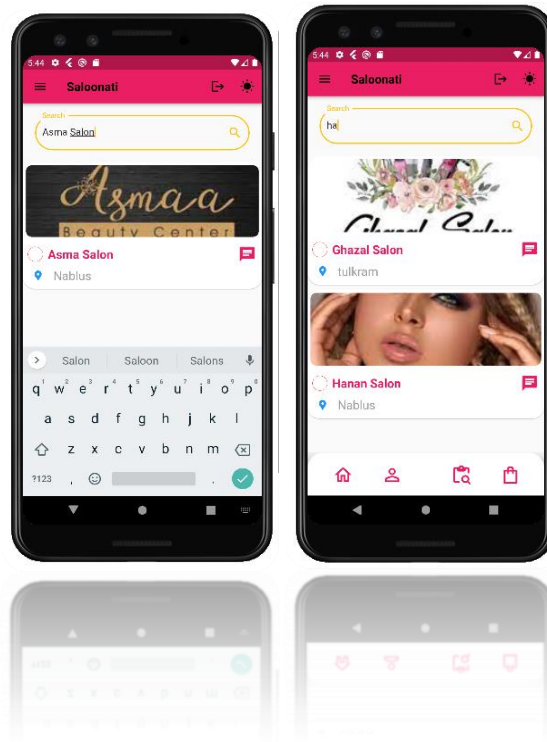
5:44

Saloonati

Search
Asma Salon

Asmaa
Beauty Center

Asma Salon
Nablus

Salon Saloon Salons

q w e r t y u i o p
a s d f g h j k l
z x c v b n m
?123 , .

5:44

Saloonati

Search
ha

Ghazal Salon

Ghazal Salon
tulkram

Hanan Salon
Nablus